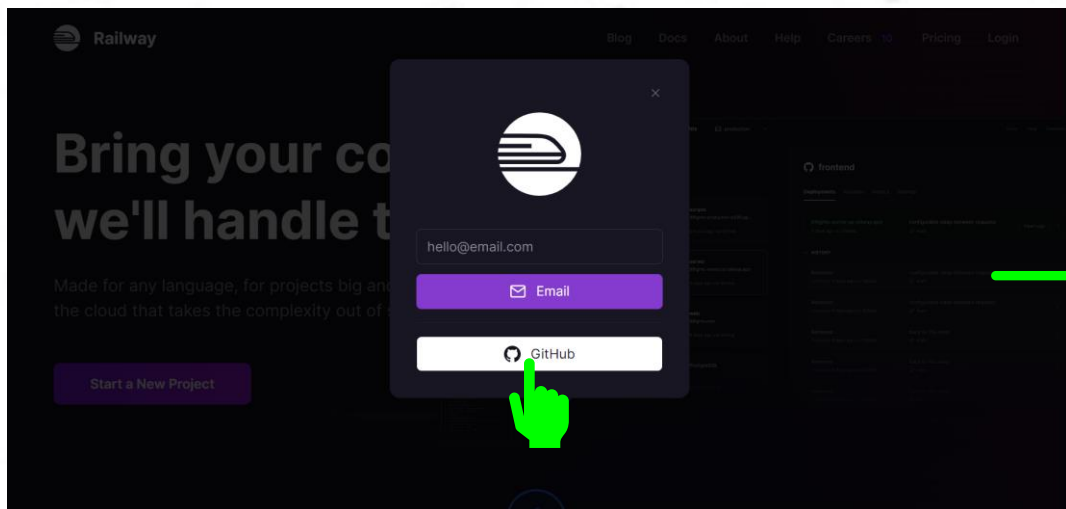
Railway

Blog Docs About Help Careers 10 Pricing Login

Bring your co
we'll handle t

Made for any language, for projects big and
the cloud that takes the complexity out of

Start a New Project

×

hello@email.com

Email

GitHub

frontend